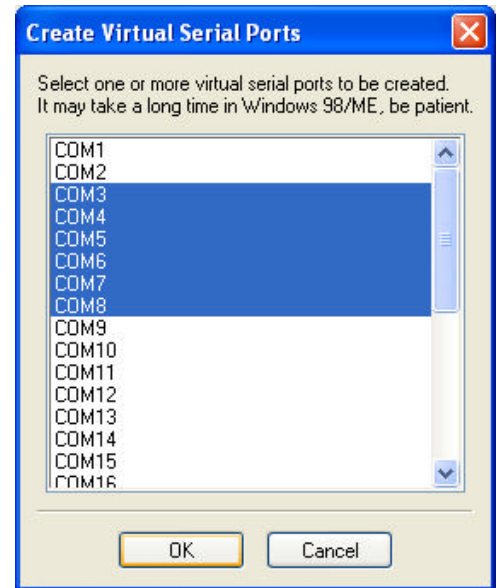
Create Virtual Serial Ports

Select one or more virtual serial ports to be created. It may take a long time in Windows 98/ME, be patient.

COM1
COM2
COM3
COM4
COM5
COM6
COM7
COM8
COM9
COM10
COM11
COM12
COM13
COM14
COM15
COM16

OK
Cancel